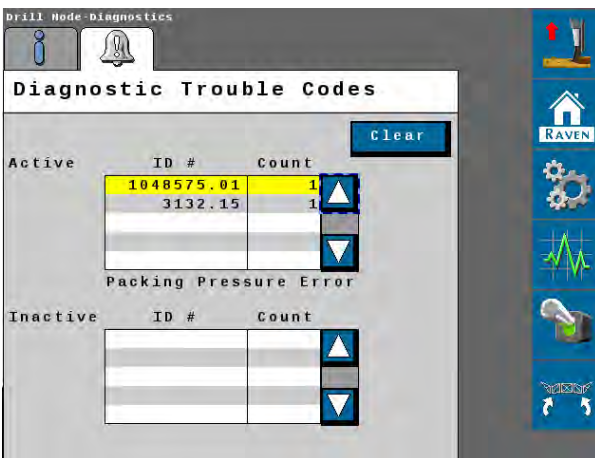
Drill Node-Diagnostics

Diagnostic Trouble Codes

Clear

Active

| ID # | Count |
|---|---|
| 1048575.01 | 1 |
| 3132.15 | 1 |
| | |
| | |

Packing Pressure Error

Inactive

| ID # | Count |
|---|---|
| | |
| | |
| | |
| | |

RAVEN